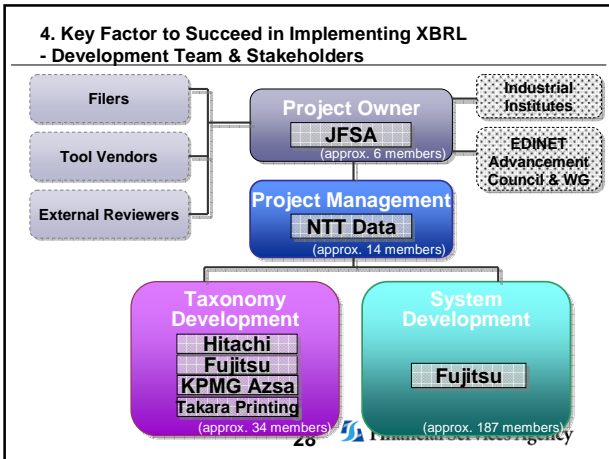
4. Key Factor to Succeed in Implementing XBRL
- Development Team & Stakeholders

Filers

Tool Vendors

External Reviewers

Project Owner
JFSA
(approx. 6 members)

Industrial Institutes

EDINET Advancement Council & WG

Project Management
NTT Data
(approx. 14 members)

Taxonomy Development
Hitachi
Fujitsu
KPMG Azsa
Takara Printing
(approx. 34 members)

System Development
Fujitsu
(approx. 187 members)

28

Financial Services Agency